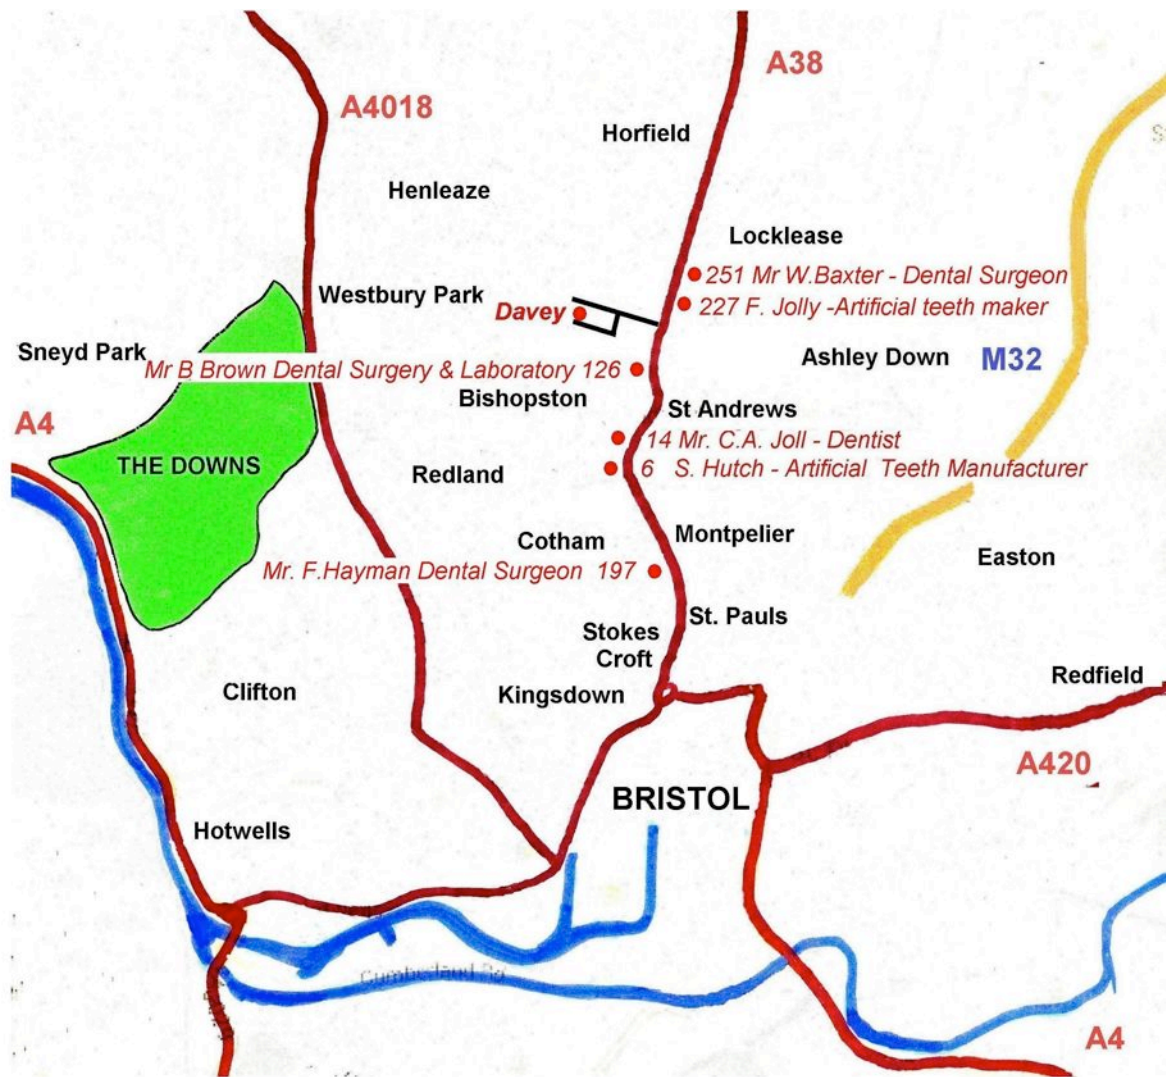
A38
A4018
Horfield
Henleaze
Locklease
251 Mr W.Baxter - Dental Surgeon
227 F. Jolly -Artificial teeth maker
Westbury Park
Davey
Sneyd Park
Ashley Down
M32
Mr B Brown Dental Surgery & Laboratory 126
Bishopston
A4
St Andrews
14 Mr. C.A. Joll - Dentist
THE DOWNS
Redland
6 S. Hutch - Artificial Teeth Manufacturer
Montpelier
Cotham
Easton
Mr. F.Hayman Dental Surgeon 197
St. Pauls
Stokes Croft
Redfield
Clifton
Kingsdown
A420
BRISTOL
Hotwells
Cumberland Rd
A4